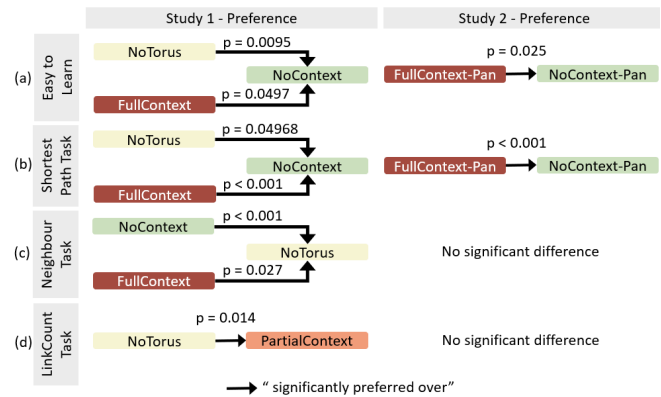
Study 1 - Preference

Study 2 - Preference

(a) Easy to Learn

NoTorus

p = 0.0095

NoContext

FullContext

p = 0.0497

p = 0.025

FullContext-Pan

NoContext-Pan

(b) Shortest Path Task

NoTorus

p = 0.04968

NoContext

FullContext

p < 0.001

p < 0.001

FullContext-Pan

NoContext-Pan

(c) Neighbour Task

NoContext

p < 0.001

NoTorus

FullContext

p = 0.027

No significant difference

(d) LinkCount Task

p = 0.014

NoTorus

PartialContext

No significant difference

" significantly preferred over"